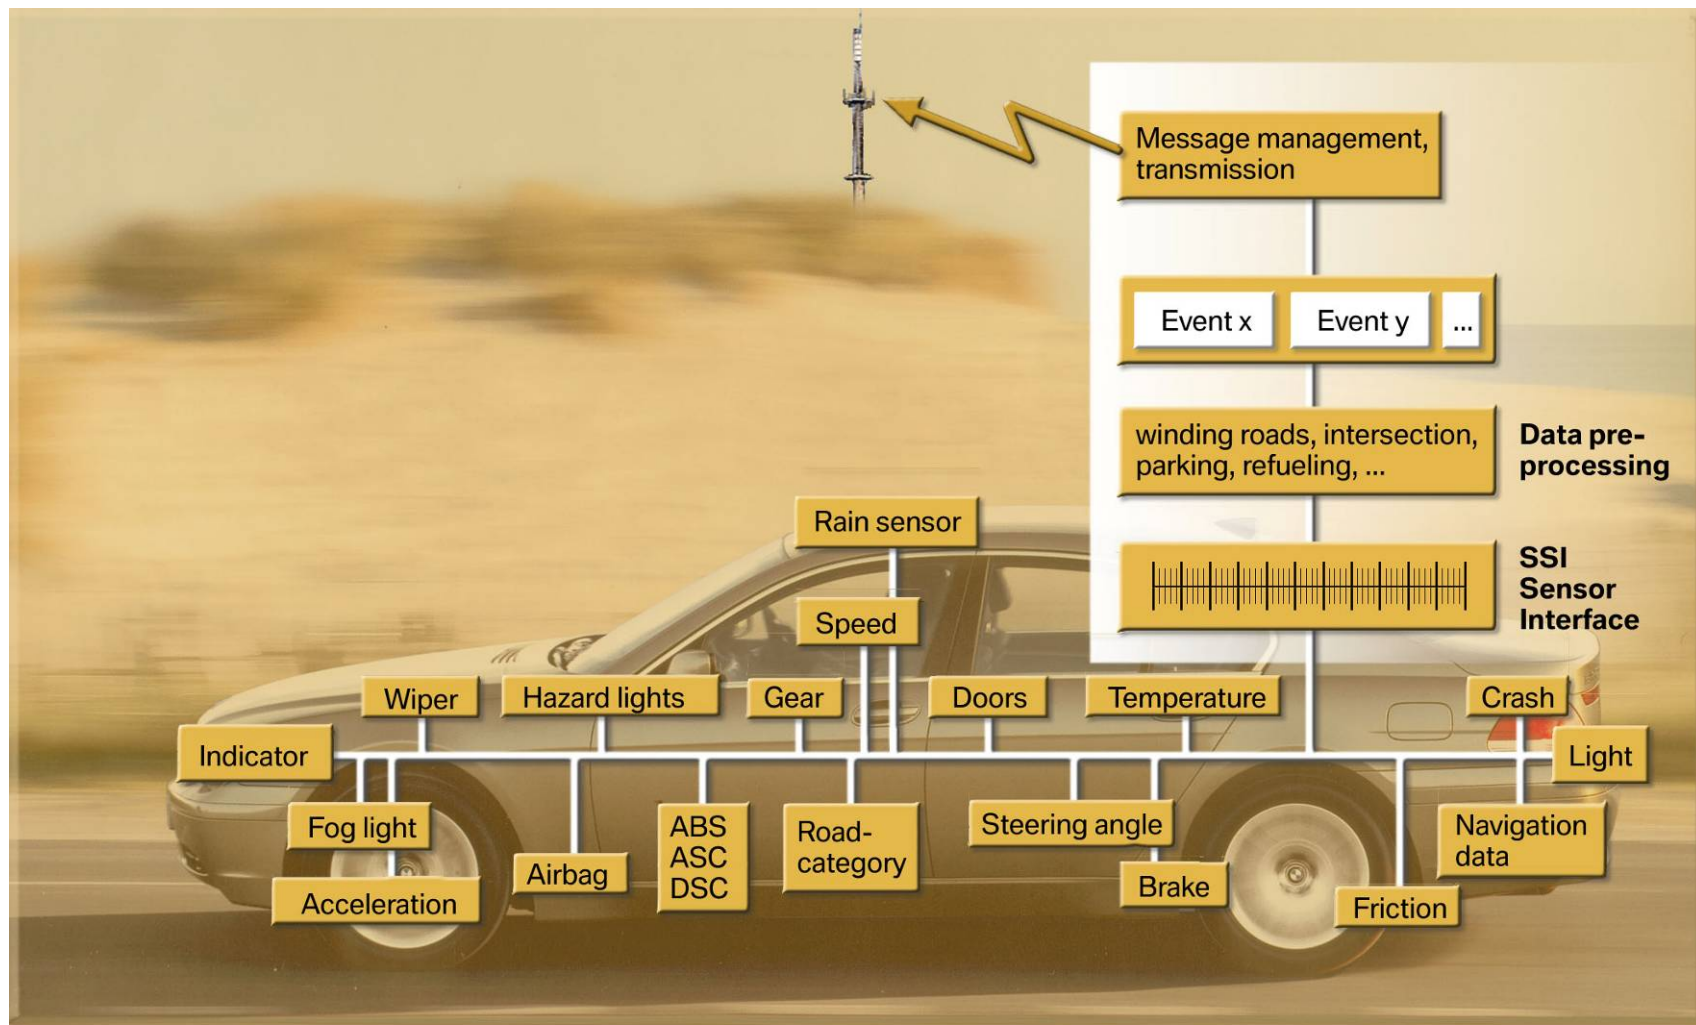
Message management, transmission

Event x

Event y

...

winding roads, intersection, parking, refueling, ...

Data preprocessing

SSI Sensor Interface

Rain sensor

Speed

Wiper

Hazard lights

Gear

Doors

Temperature

Crash

Indicator

Light

Fog light

Airbag

ABS ASC DSC

Road-category

Steering angle

Navigation data

Acceleration

Brake

Friction